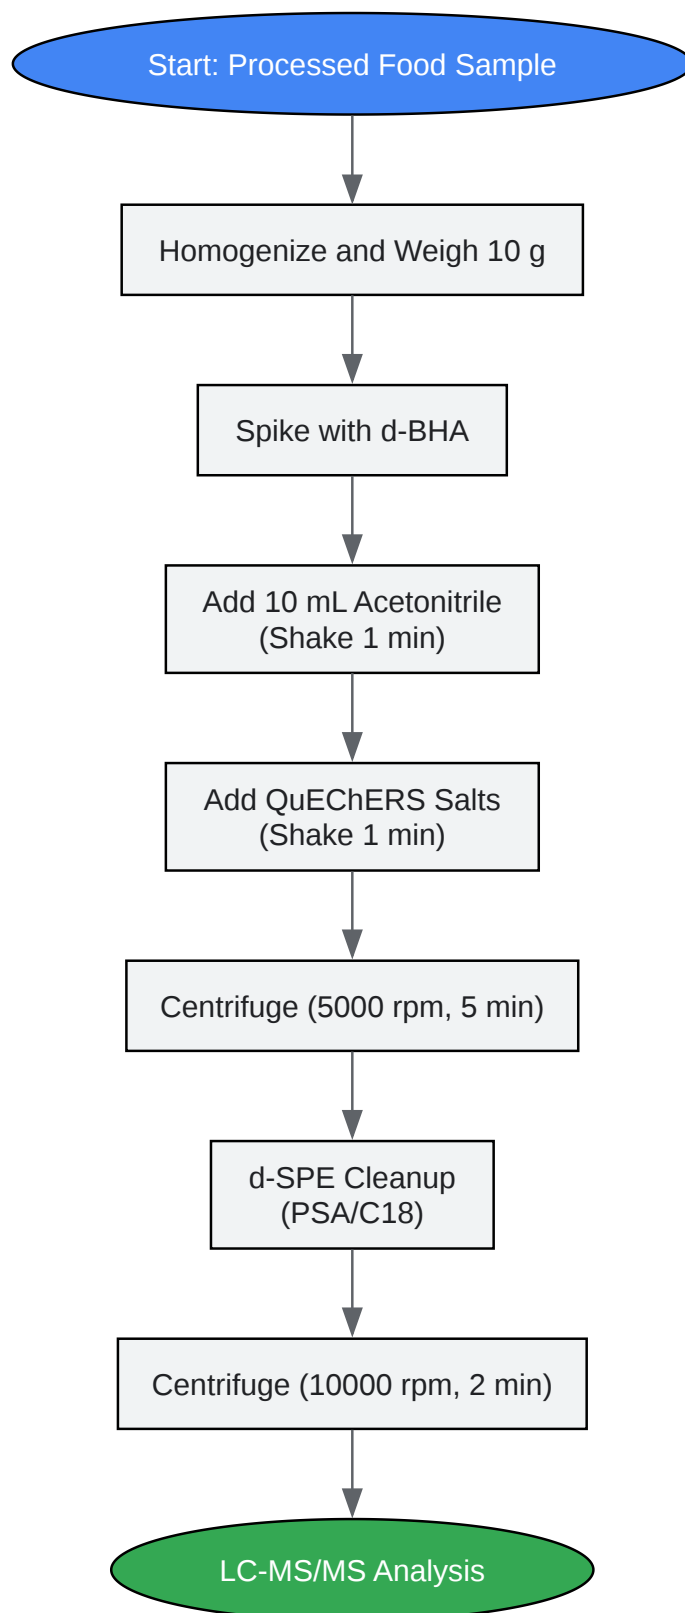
Start: Processed Food Sample

Homogenize and Weigh 10 g

Spike with d-BHA

Add 10 mL Acetonitrile
(Shake 1 min)

Add QuEChERS Salts
(Shake 1 min)

Centrifuge (5000 rpm, 5 min)

d-SPE Cleanup
(PSA/C18)

Centrifuge (10000 rpm, 2 min)

LC-MS/MS Analysis